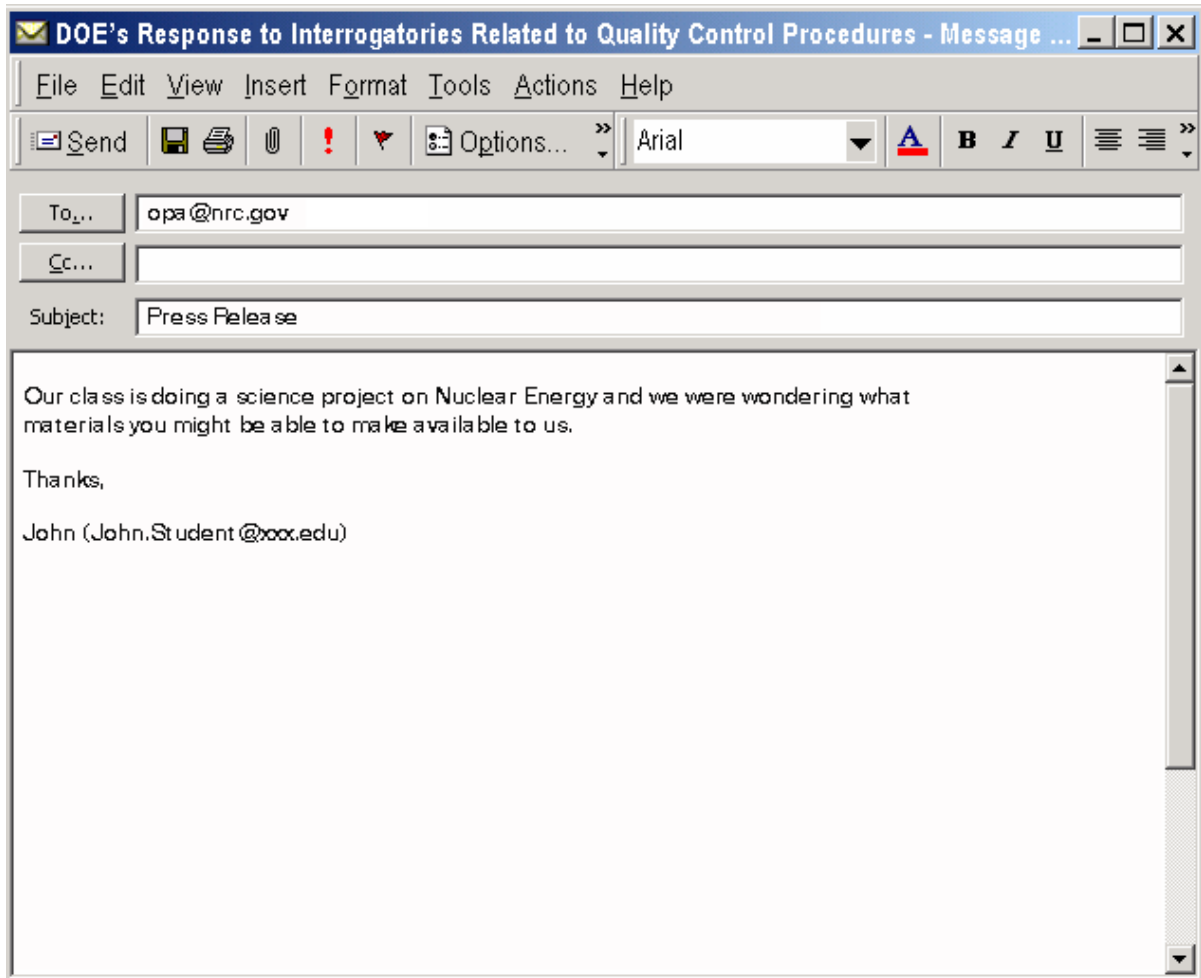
DOE's Response to Interrogatories Related to Quality Control Procedures - Message ...

File Edit View Insert Format Tools Actions Help

Send Options... Arial A B I U

To... opa@nrc.gov
Cc...
Subject: Press Release

Our class is doing a science project on Nuclear Energy and we were wondering what materials you might be able to make available to us.

Thanks,

John (John.Student@xxx.edu)